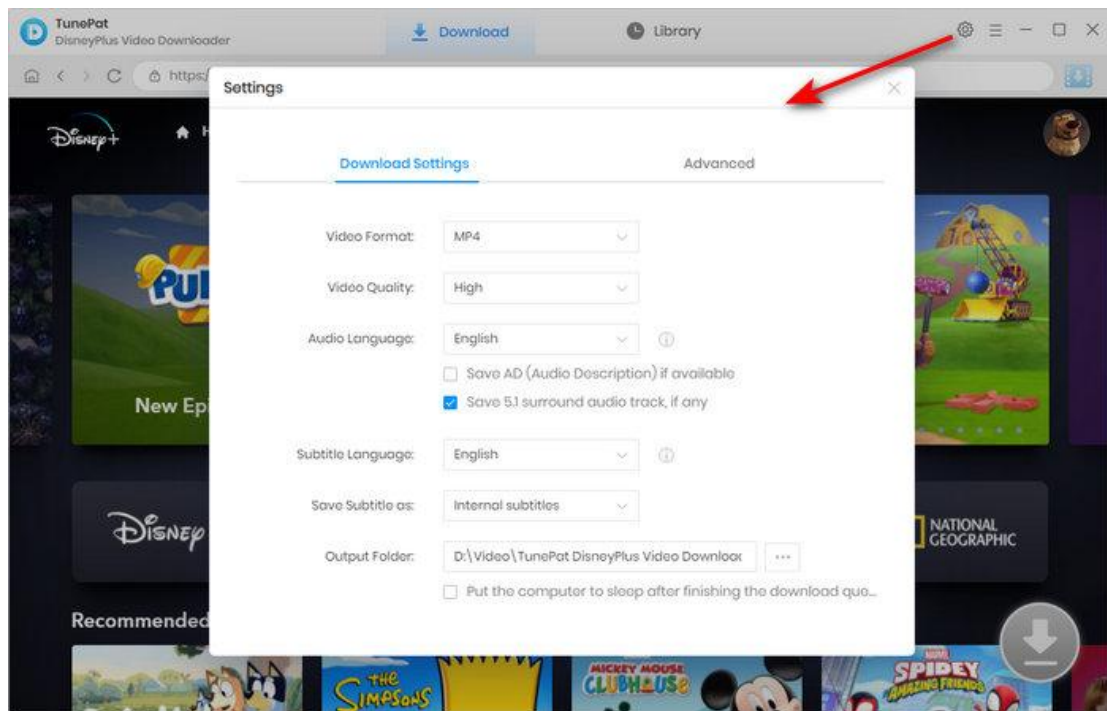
TunePat
DisneyPlus Video Downloader

Download

Library

https:/

Settings

Download Settings

Advanced

Video Format: MP4

Video Quality: High

Audio Language: English

Save AD (Audio Description) if available

Save 5.1 surround audio track, if any

Subtitle Language: English

Save Subtitle as: Internal subtitles

Output Folder: D:\Video\TunePat DisneyPlus Video Downloac ...

Put the computer to sleep after finishing the download quo...

Disney+

PUI

New Ep

Disney

NATIONAL GEOGRAPHIC

Recommended

THE SIMPSONS

MICKEY MOUSE CLUBHOUSE

MARVEL SPIDEY AMAZING FRIENDS